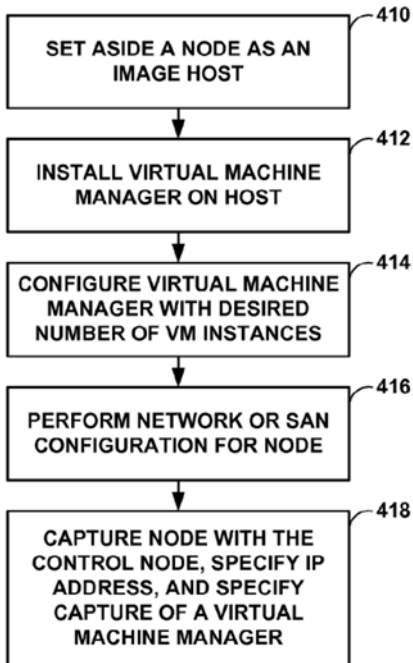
410
SET ASIDE A NODE AS AN IMAGE HOST

412
INSTALL VIRTUAL MACHINE MANAGER ON HOST

414
CONFIGURE VIRTUAL MACHINE MANAGER WITH DESIRED NUMBER OF VM INSTANCES

416
PERFORM NETWORK OR SAN CONFIGURATION FOR NODE

418
CAPTURE NODE WITH THE CONTROL NODE, SPECIFY IP ADDRESS, AND SPECIFY CAPTURE OF A VIRTUAL MACHINE MANAGER